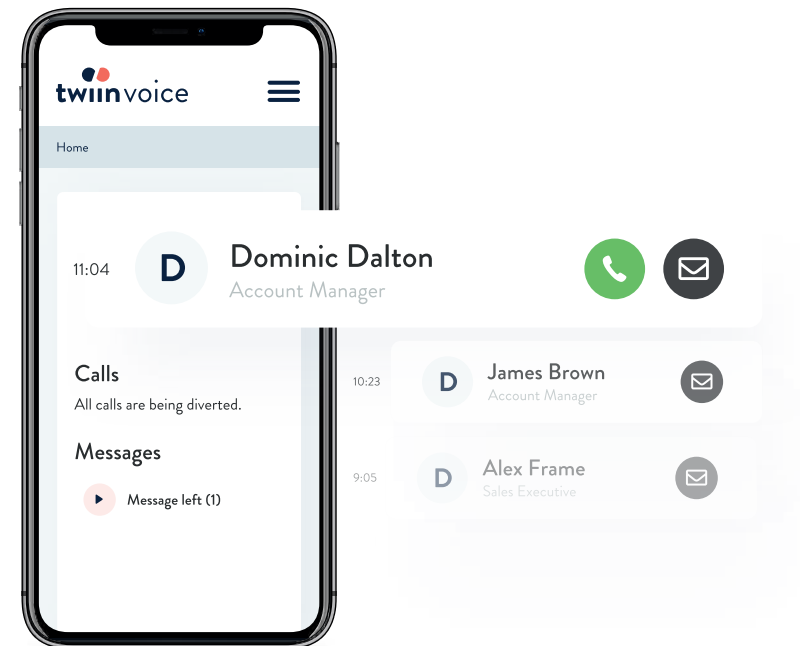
twiinvoice

Home

11:04

D

Dominic Dalton

Account Manager

10:23

D

James Brown

Account Manager

9:05

D

Alex Frame

Sales Executive

Calls

All calls are being diverted.

Messages

Message left (1)